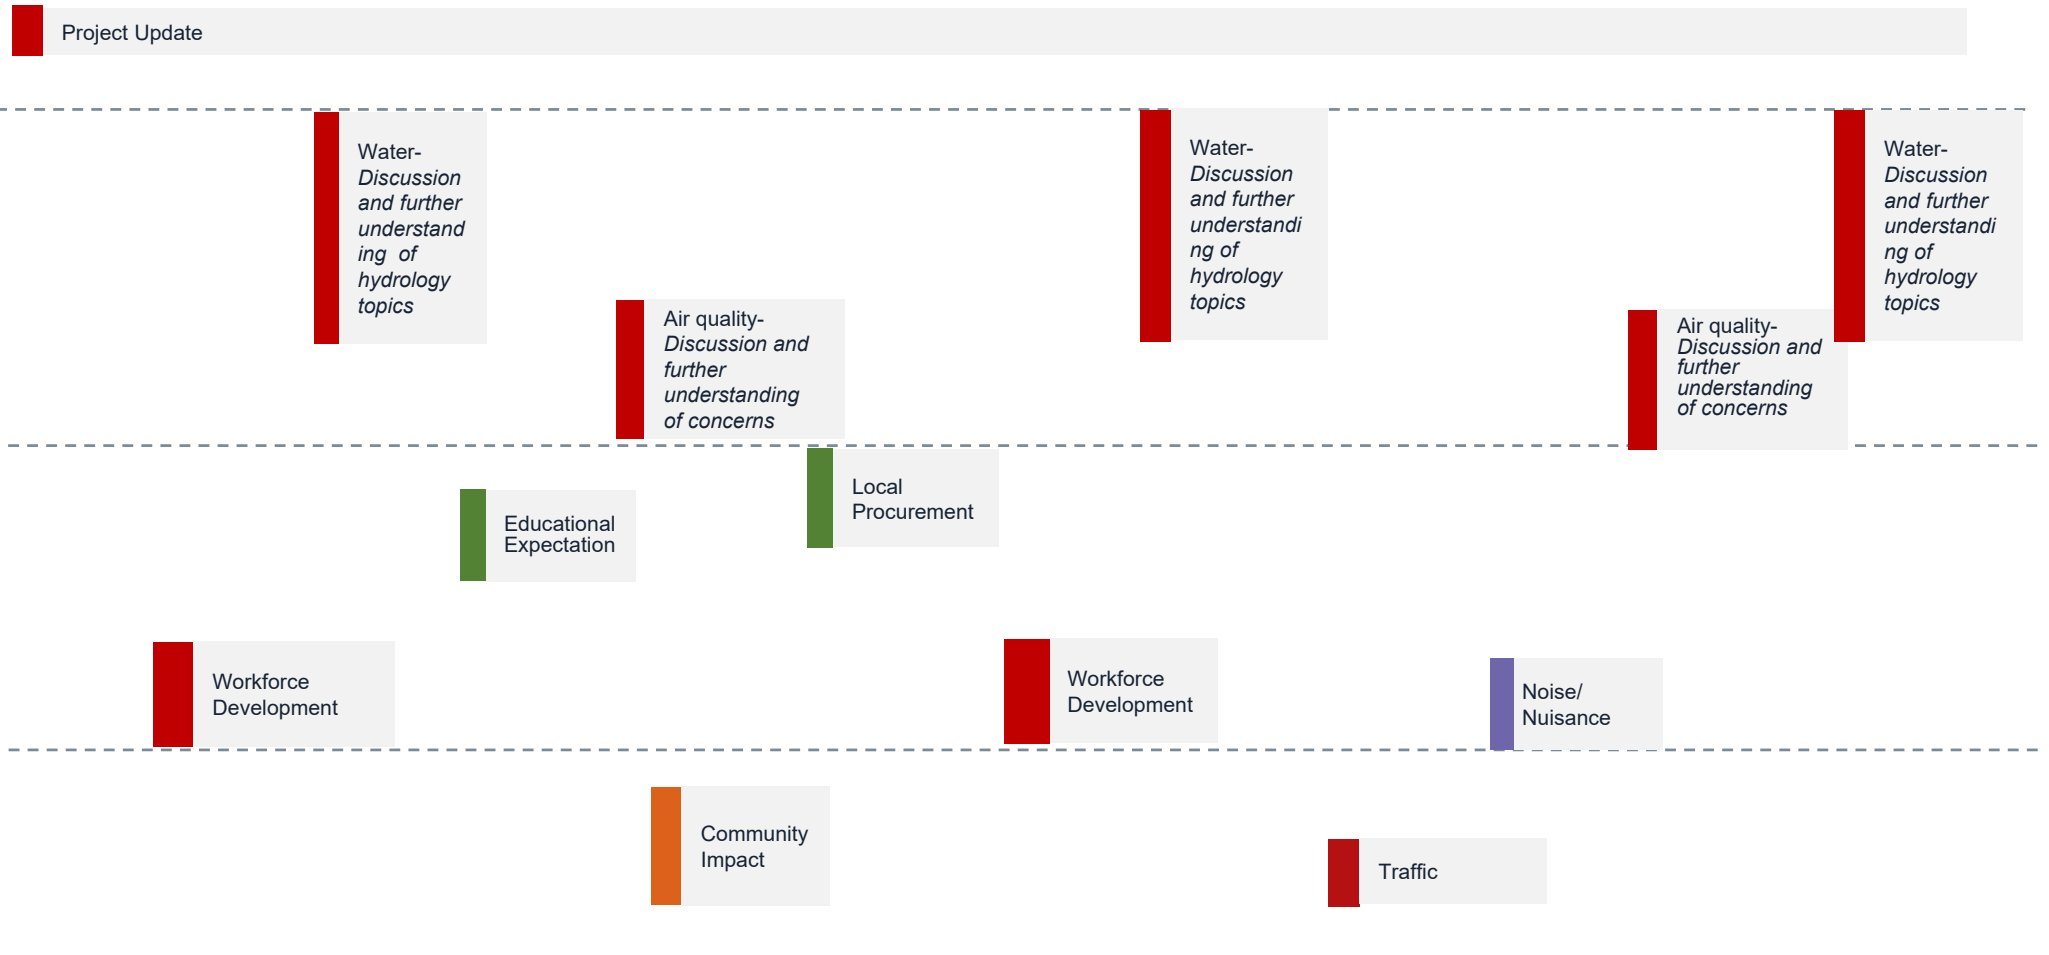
Project Update

Water- *Discussion and further understanding of hydrology topics*

Air quality- *Discussion and further understanding of concerns*

Water- *Discussion and further understanding of hydrology topics*

Air quality- *Discussion and further understanding of concerns*

Water- *Discussion and further understanding of hydrology topics*

Educational Expectation

Local Procurement

Workforce Development

Workforce Development

Noise/ Nuisance

Community Impact

Traffic